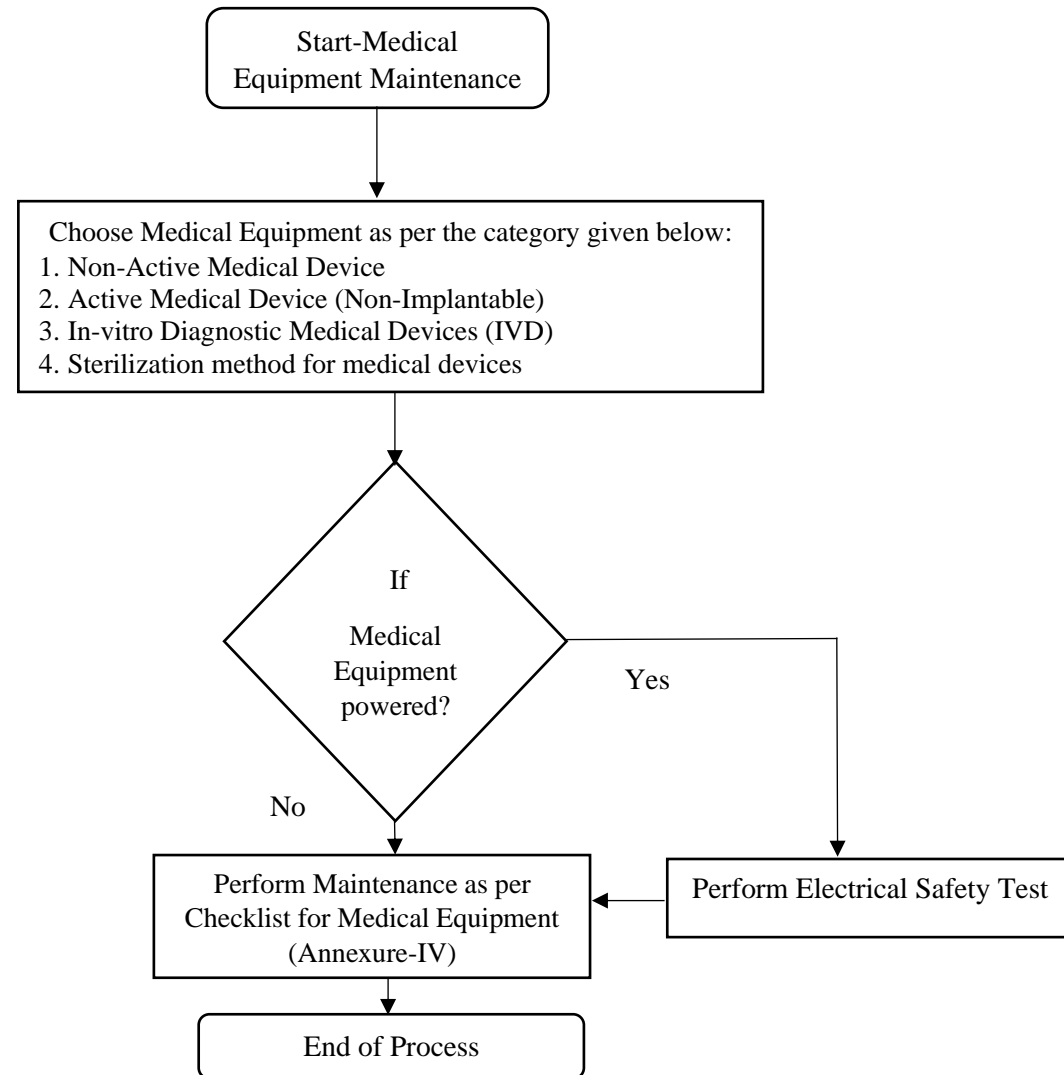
Start-Medical Equipment Maintenance

Choose Medical Equipment as per the category given below:
1. Non-Active Medical Device
2. Active Medical Device (Non-Implantable)
3. In-vitro Diagnostic Medical Devices (IVD)
4. Sterilization method for medical devices

If

Medical Equipment powered?

Yes

No

Perform Maintenance as per Checklist for Medical Equipment (Annexure-IV)

Perform Electrical Safety Test

End of Process